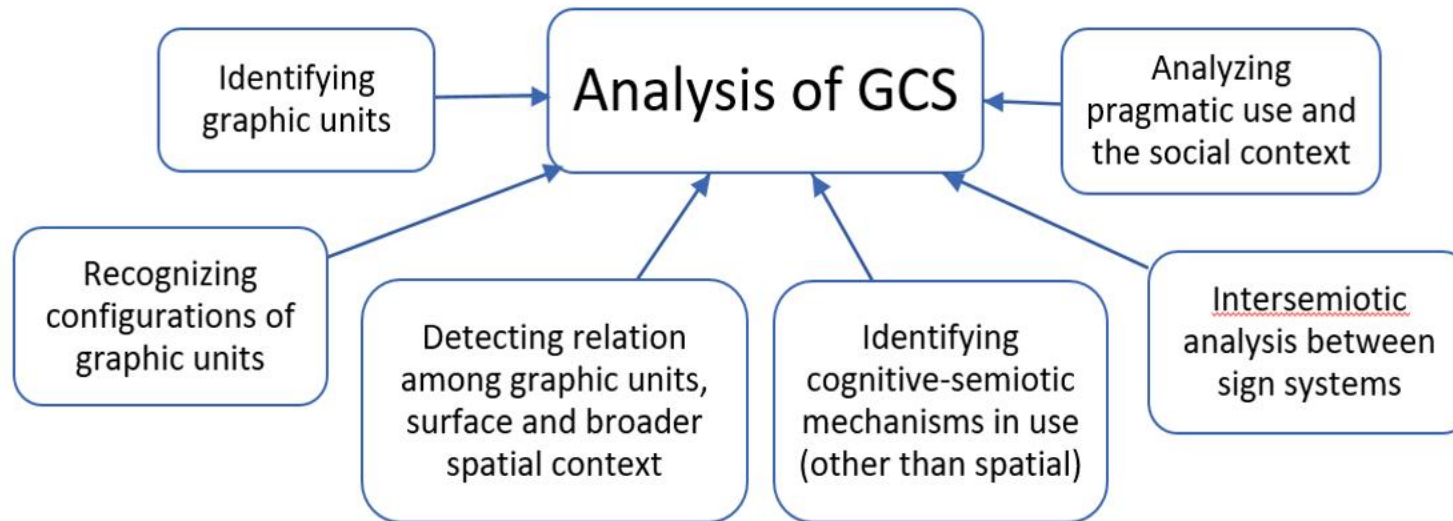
Identifying graphic units

Analysis of GCS

Analyzing pragmatic use and the social context

Recognizing configurations of graphic units

Detecting relation among graphic units, surface and broader spatial context

Identifying cognitive-semiotic mechanisms in use (other than spatial)

Intersemiotic analysis between sign systems